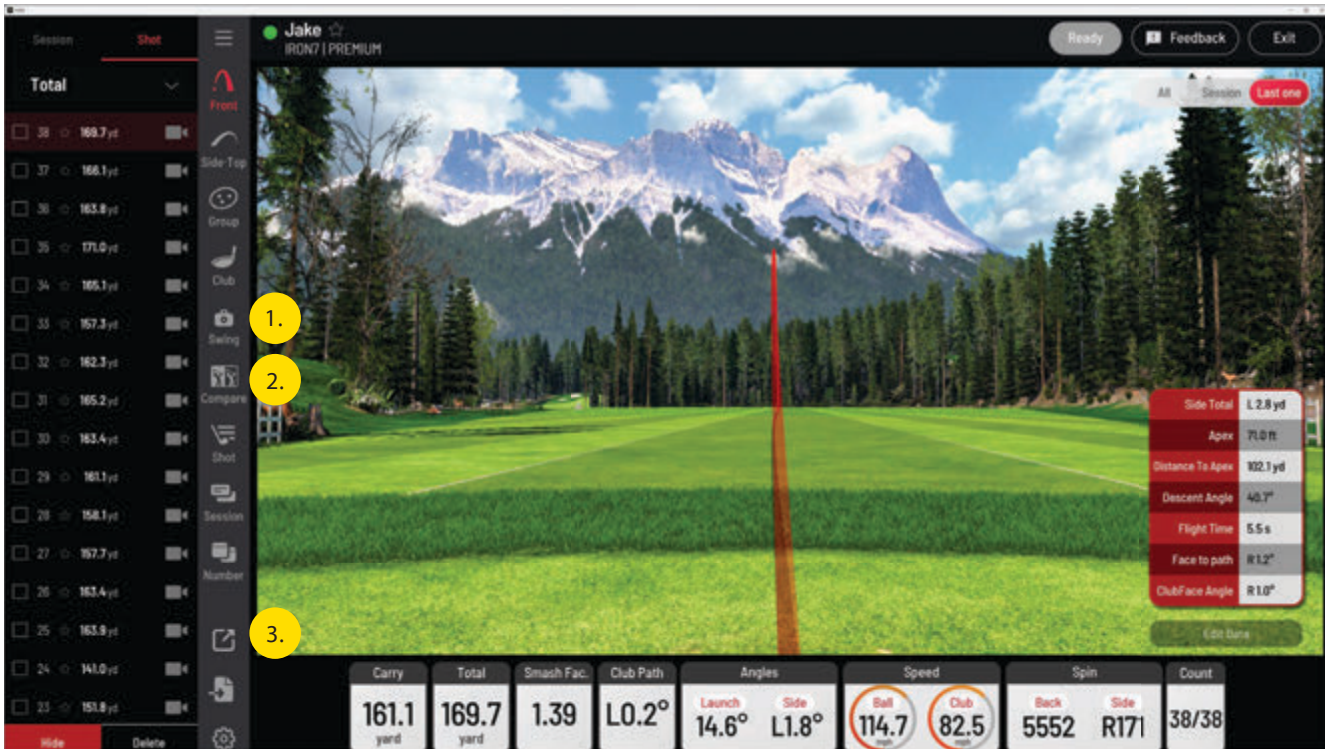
Session Shot

Total

38 169.7yd
37 166.1yd
36 163.8yd
35 171.0yd
34 165.1yd
33 157.3yd
32 162.3yd
31 165.2yd
30 163.4yd
29 161.1yd
28 158.1yd
27 157.7yd
26 163.4yd
25 163.9yd
24 141.0yd
23 151.8yd

Hide Delete

Front
Side-Top
Group
Club
Swing
Compare
Shot
Session
Number

1.
2.
3.

Jake ☆
IRON7 | PREMIUM

Ready Feedback Exit

All Session Last one

| Side Total | L 2.8 yd |
|---|---|
| Apex | 71.0 ft |
| Distance To Apex | 102.1 yd |
| Descent Angle | 40.7° |
| Flight Time | 5.5 s |
| Face to path | R 1.2° |
| ClubFace Angle | R 1.0° |

Edit Data

| Carry | Total | Smash Fac. | Club Path | Angles | Speed | Spin | Count |
|---|---|---|---|---|---|---|---|
| 161.1 yard | 169.7 yard | 1.39 | L0.2° | Launch 14.6° Side L1.8° | Ball 114.7 mph Club 82.5 mph | Back 5552 Side R171 | 38/38 |